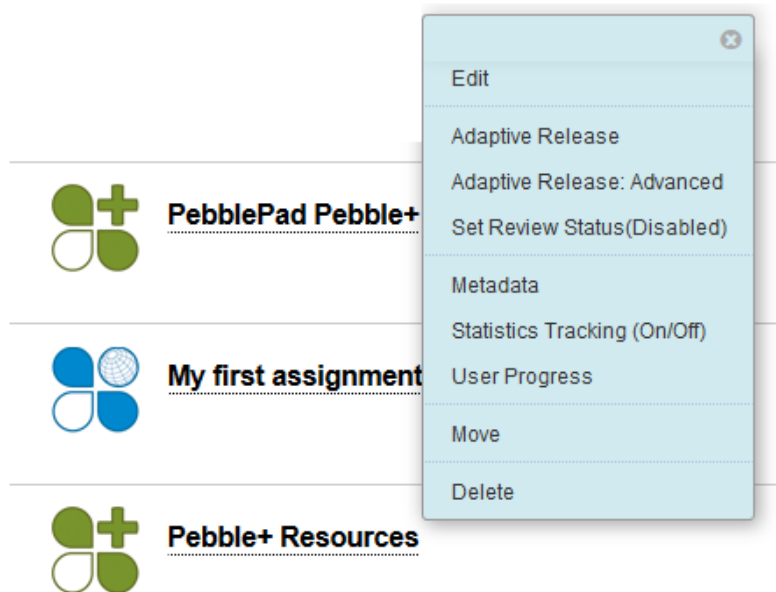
PebblePad Pebble+

My first assignment

Pebble+ Resources

Edit

Adaptive Release

Adaptive Release: Advanced

Set Review Status(Disabled)

Metadata

Statistics Tracking (On/Off)

User Progress

Move

Delete